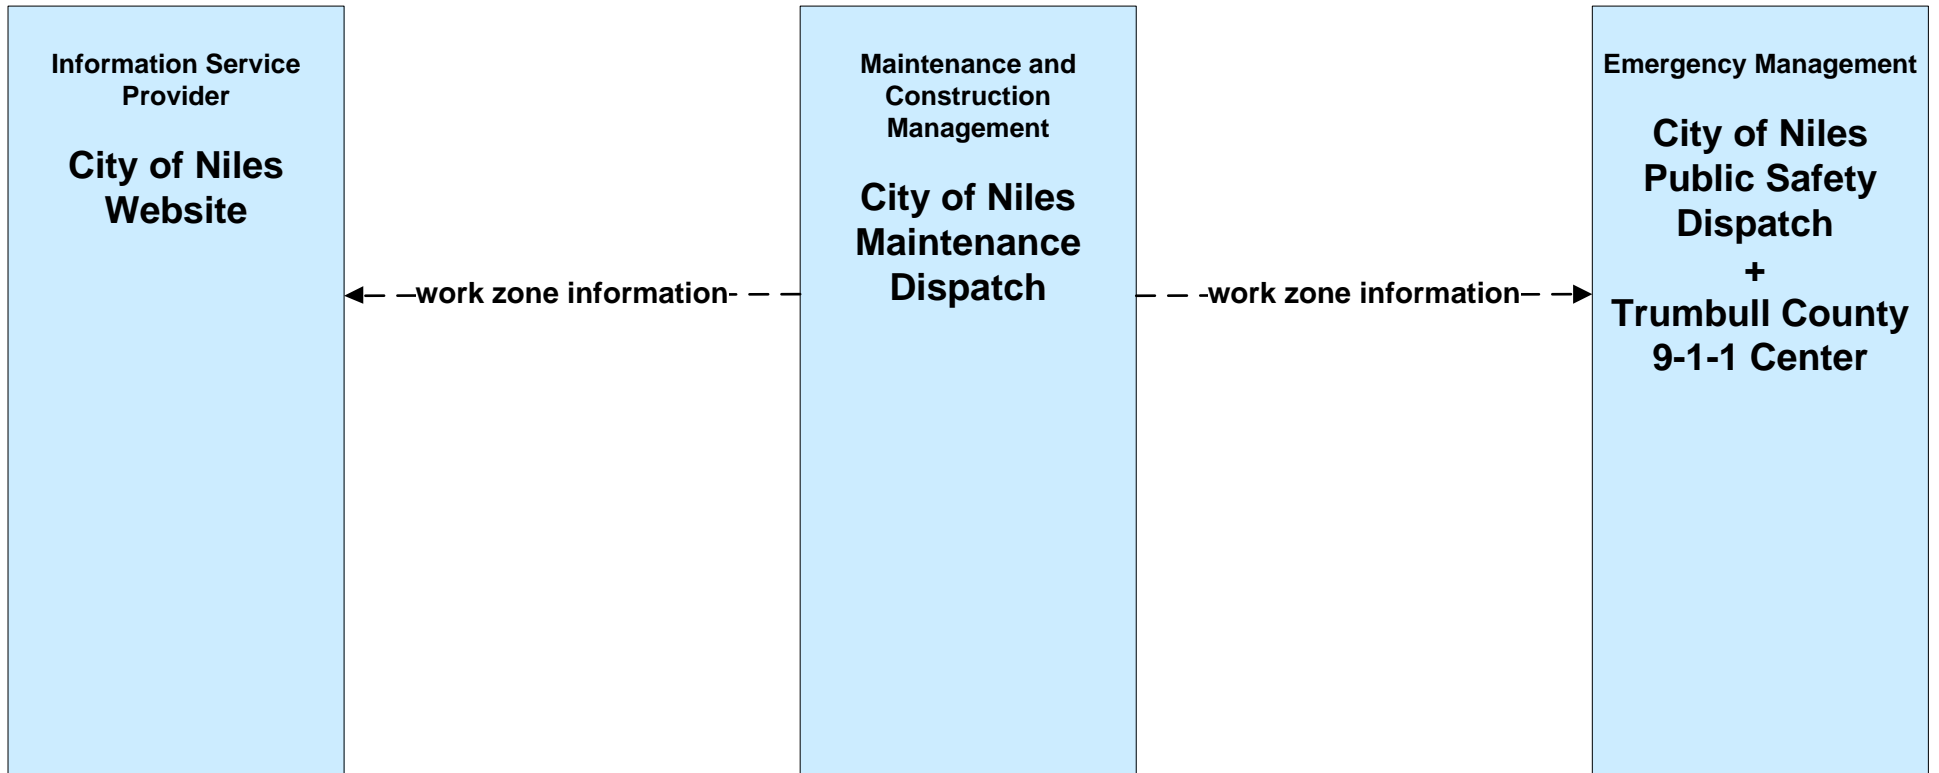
Information Service Provider

City of Niles Website

work zone information

Maintenance and Construction Management

City of Niles Maintenance Dispatch

work zone information

Emergency Management

City of Niles Public Safety Dispatch + Trumbull County 9-1-1 Center